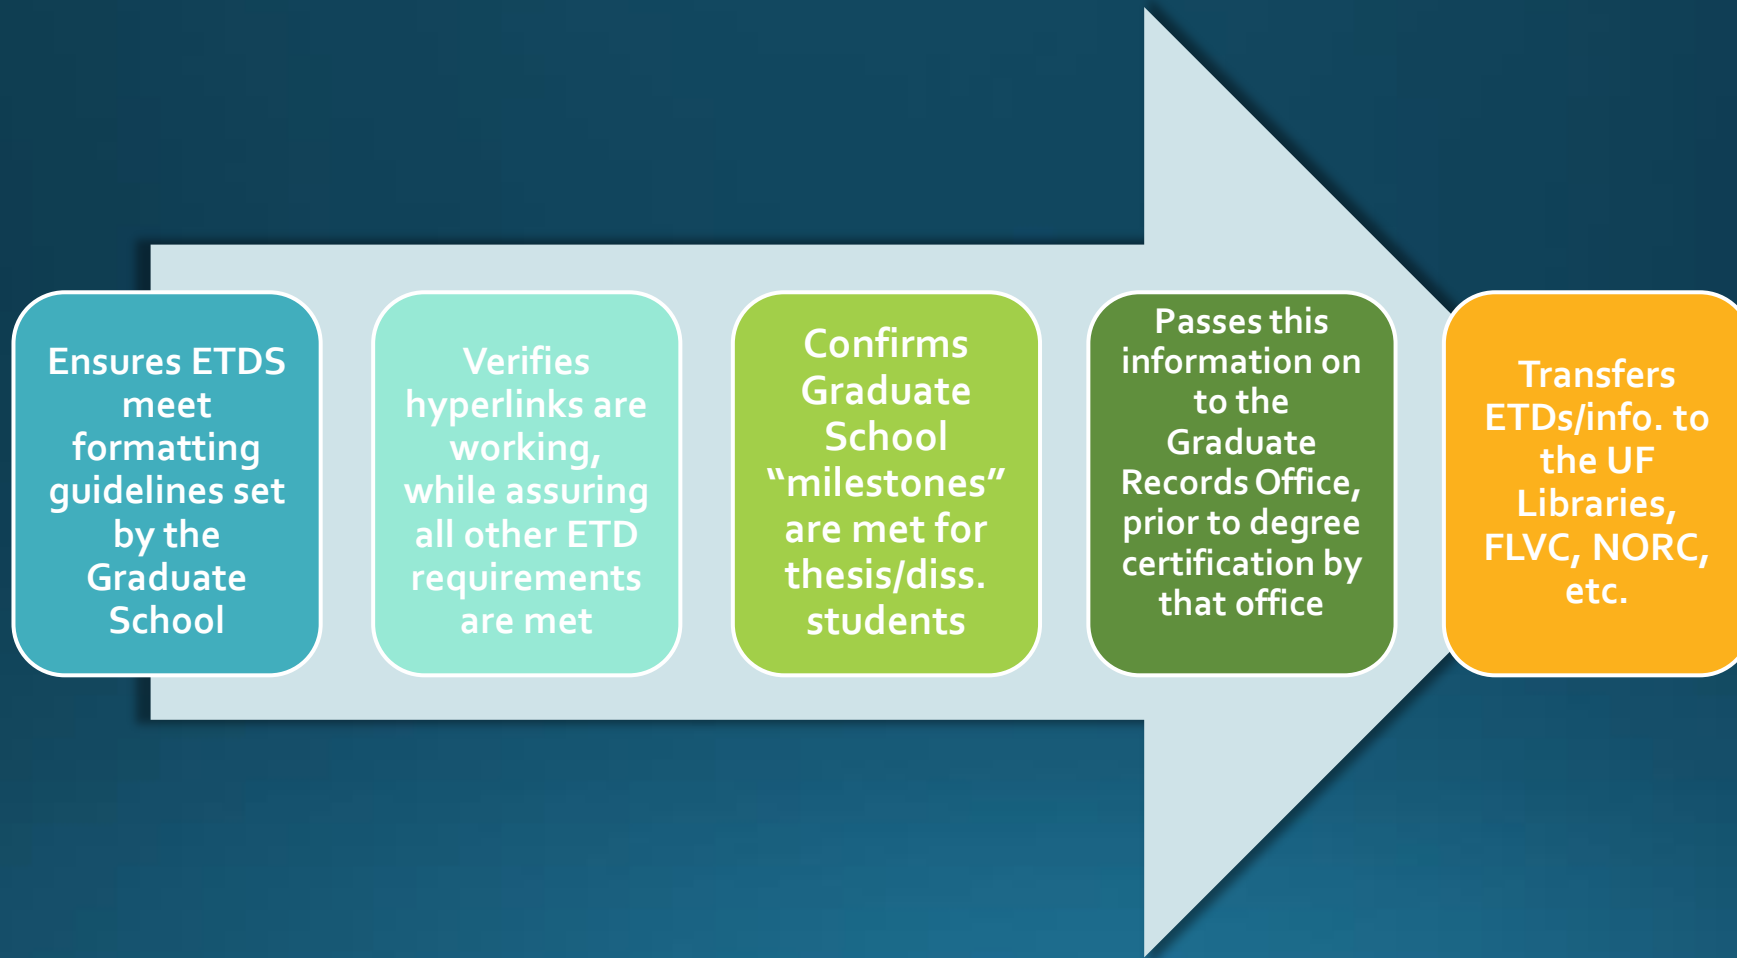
Ensures ETDS meet formatting guidelines set by the Graduate School

Verifies hyperlinks are working, while assuring all other ETD requirements are met

Confirms Graduate School “milestones” are met for thesis/diss. students

Passes this information on to the Graduate Records Office, prior to degree certification by that office

Transfers ETDs/info. to the UF Libraries, FLVC, NORC, etc.